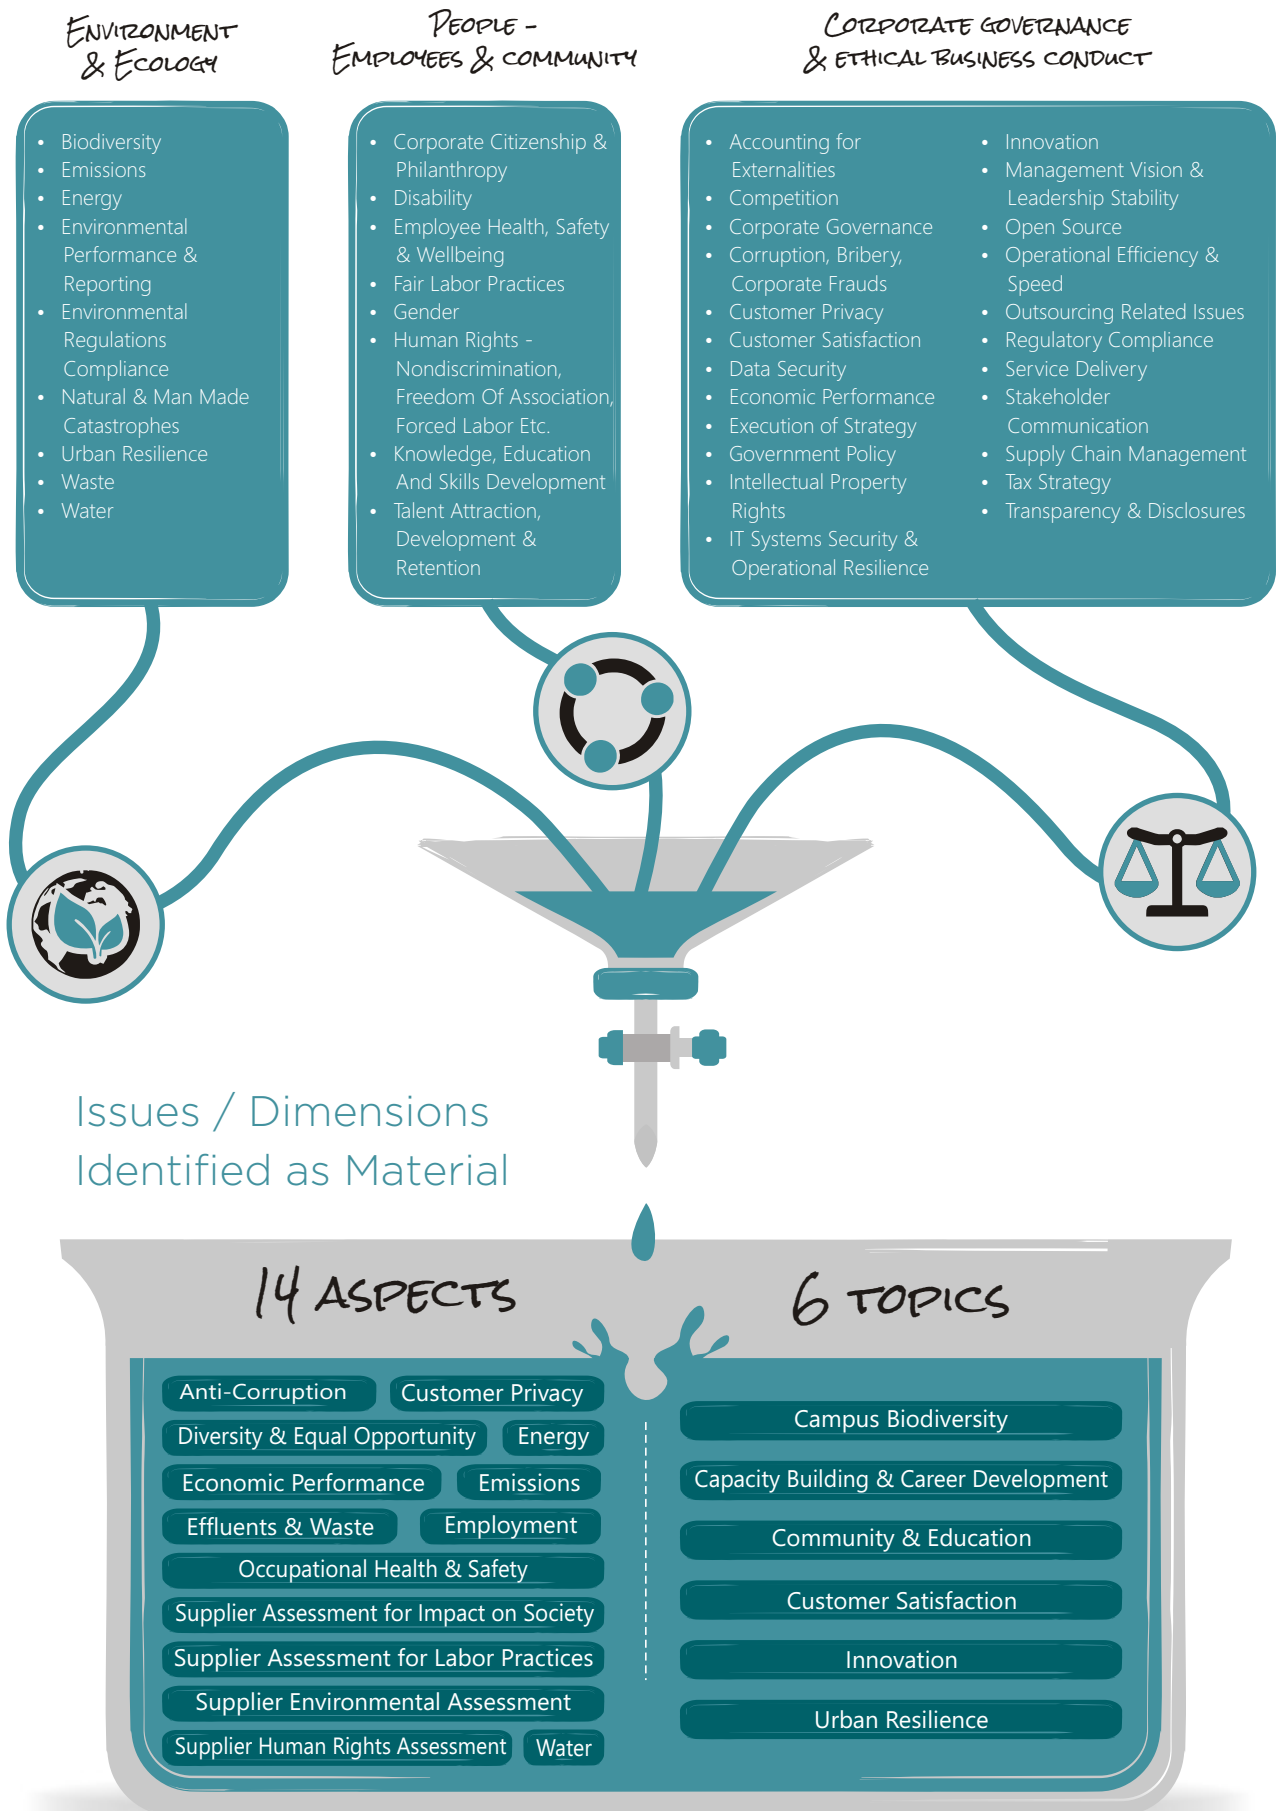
Environment & Ecology

People - Employees & Community

Corporate Governance & Ethical Business Conduct

- Biodiversity
- Emissions
- Energy
- Environmental Performance & Reporting
- Environmental Regulations Compliance
- Natural & Man Made Catastrophes
- Urban Resilience
- Waste
- Water

- Corporate Citizenship & Philanthropy
- Disability
- Employee Health, Safety & Wellbeing
- Fair Labor Practices
- Gender
- Human Rights - Nondiscrimination, Freedom Of Association, Forced Labor Etc.
- Knowledge, Education And Skills Development
- Talent Attraction, Development & Retention

- Accounting for Externalities
- Competition
- Corporate Governance
- Corruption, Bribery, Corporate Frauds
- Customer Privacy
- Customer Satisfaction
- Data Security
- Economic Performance
- Execution of Strategy
- Government Policy
- Intellectual Property Rights
- IT Systems Security & Operational Resilience

- Innovation
- Management Vision & Leadership Stability
- Open Source
- Operational Efficiency & Speed
- Outsourcing Related Issues
- Regulatory Compliance
- Service Delivery
- Stakeholder Communication
- Supply Chain Management
- Tax Strategy
- Transparency & Disclosures

Issues / Dimensions Identified as Material

14 Aspects

Anti-Corruption
Customer Privacy
Diversity & Equal Opportunity
Energy
Economic Performance
Emissions
Effluents & Waste
Employment
Occupational Health & Safety
Supplier Assessment for Impact on Society
Supplier Assessment for Labor Practices
Supplier Environmental Assessment
Supplier Human Rights Assessment
Water

6 Topics

Campus Biodiversity
Capacity Building & Career Development
Community & Education
Customer Satisfaction
Innovation
Urban Resilience